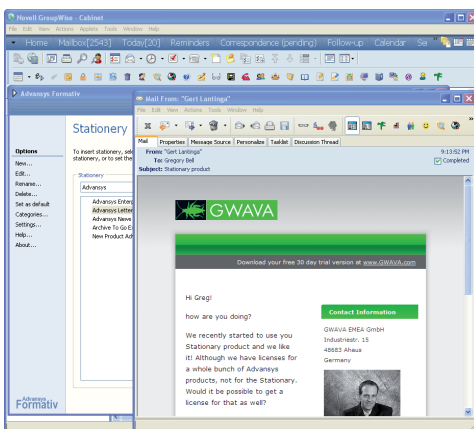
Novell GroupWise - Cabinet
File Edit View Actions Applets Tools Window Help
Home Mailbox[2543] Today[20] Reminders Correspondence (pending) Follow-up Calendar Se

Advansys Formativ
Stationery
Options
New...
Edit...
Rename...
Delete...
Set as default
Categories...
Settings...
Help...
About...
To insert stationery, sele stationery, or to set the
Stationery
Advansys
Advansys Enter
Advansys Letter
Advansys News
Archive To Go E
New Product Ad
Advansys Formativ

Mail From: "Gert Lantinga"
File Edit View Actions Tools Window Help
Mail Properties Message Source Personalize Tasklist Discussion Thread
From: "Gert Lantinga"
To: Gregory Bell
Subject: Stationary product
9:13:52 PM
Completed
GWAVA
Download your free 30 day trial version at www.GWAVA.com
Hi Greg!
how are you doing?
We recently started to use you Stationary product and we like it! Although we have licenses for a whole bunch of Advansys products, not for the Stationary. Would it be possible to get a license for that as well?
Contact Information
GWAVA EMEA GmbH
Industriestr. 15
48683 Ahaus
Germany